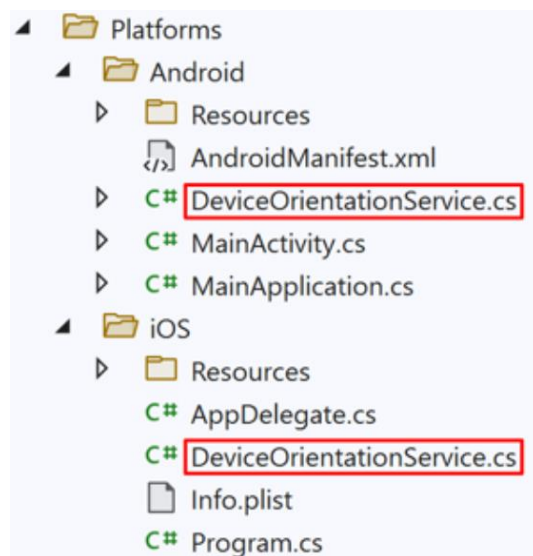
Platforms
Android
Resources
AndroidManifest.xml
C# DeviceOrientationService.cs
C# MainActivity.cs
C# MainApplication.cs
iOS
Resources
C# AppDelegate.cs
C# DeviceOrientationService.cs
Info.plist
C# Program.cs